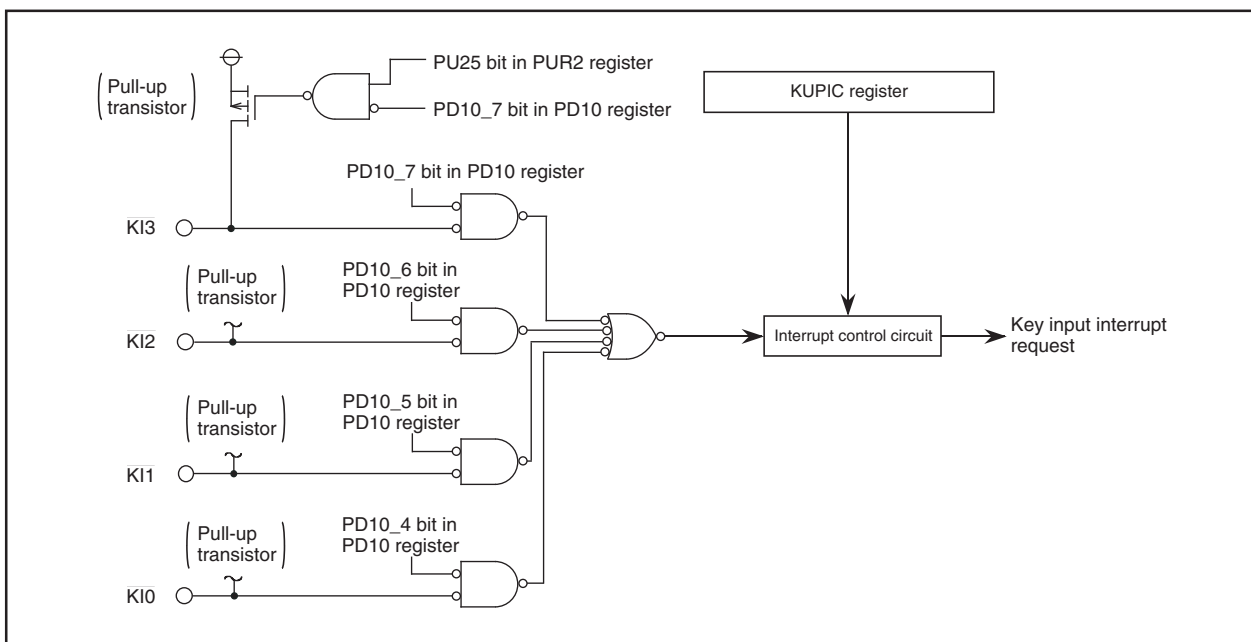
PU25 bit in PUR2 register

(Pull-up transistor)

PD10_7 bit in PD10 register

KUPIC register

PD10_7 bit in PD10 register

$\overline{KI3}$

(Pull-up transistor)

PD10_6 bit in PD10 register

$\overline{KI2}$

Interrupt control circuit

Key input interrupt request

(Pull-up transistor)

PD10_5 bit in PD10 register

$\overline{KI1}$

(Pull-up transistor)

PD10_4 bit in PD10 register

$\overline{KI0}$